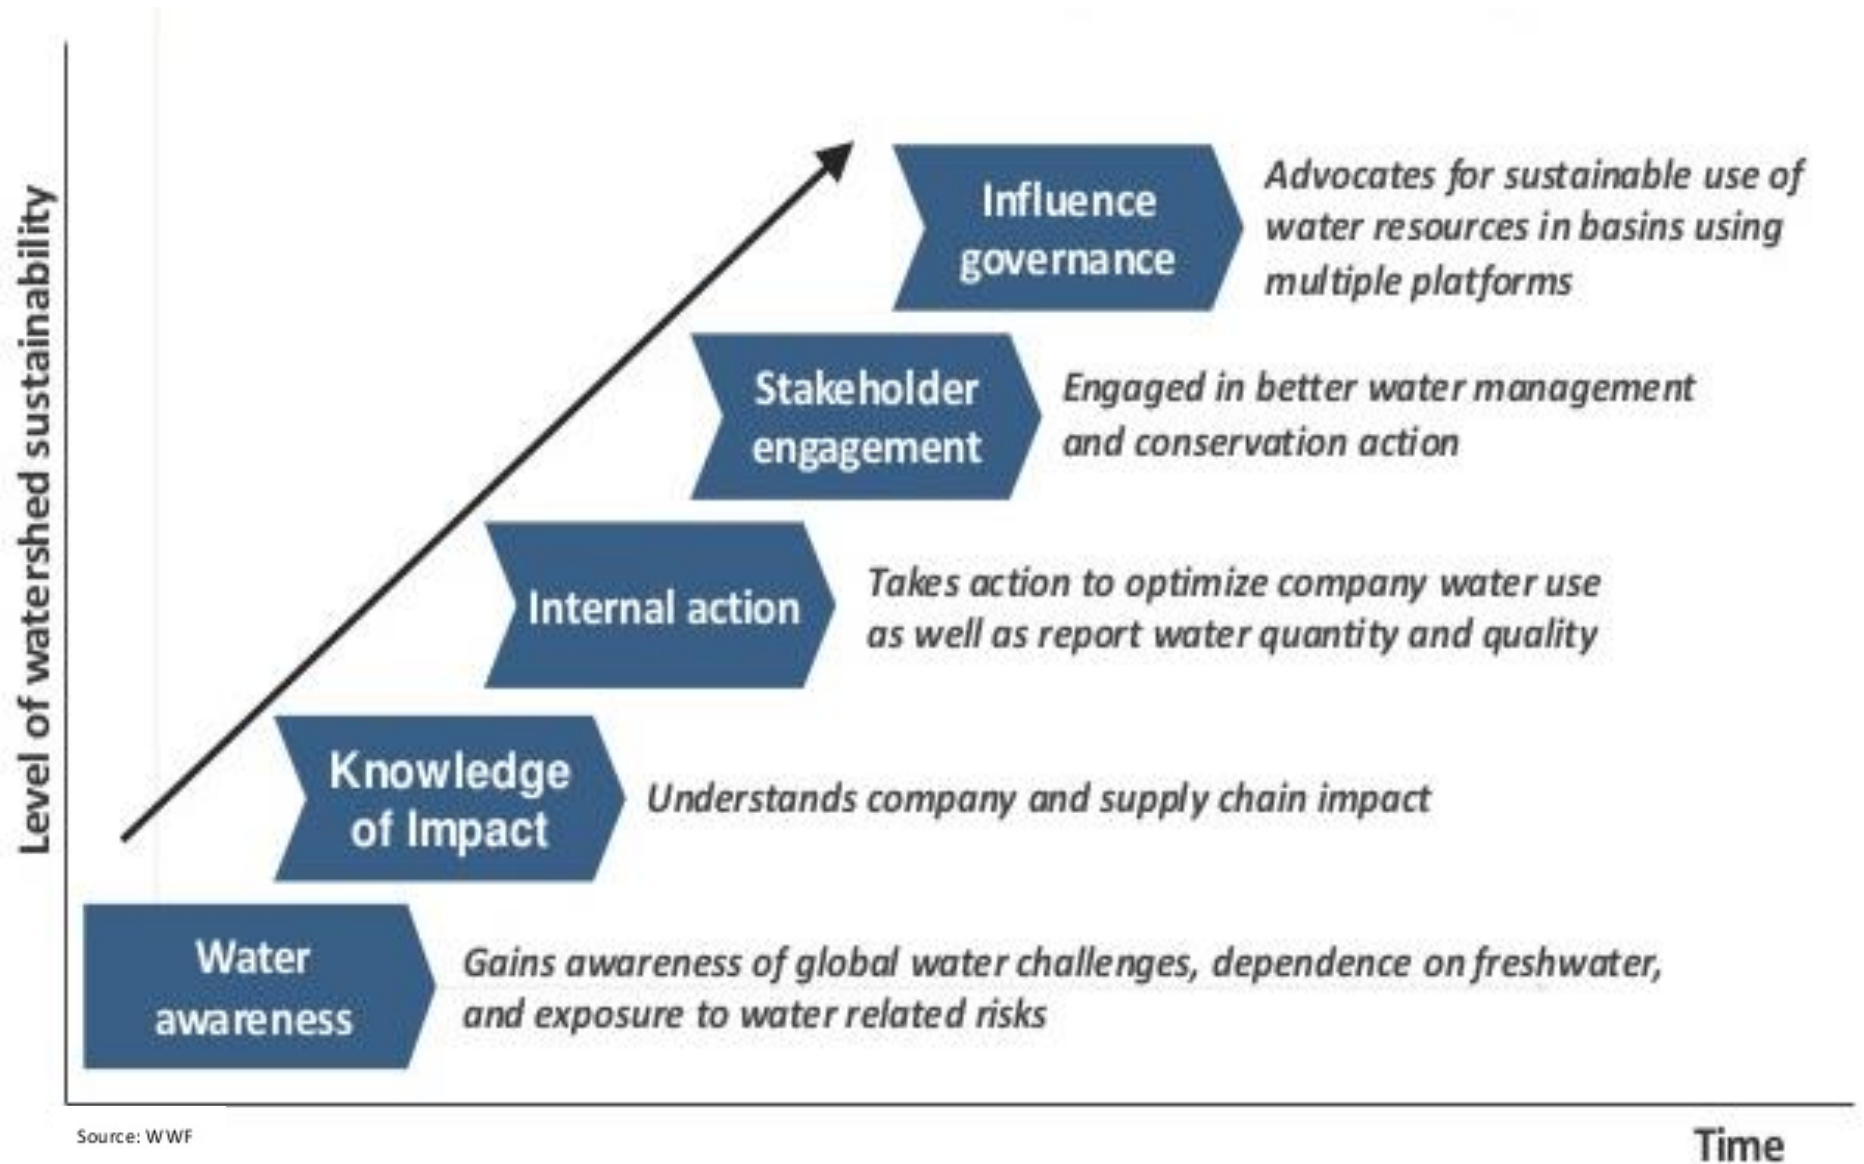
Level of watershed sustainability

Influence governance

Advocates for sustainable use of water resources in basins using multiple platforms

Stakeholder engagement

Engaged in better water management and conservation action

Internal action

Takes action to optimize company water use as well as report water quantity and quality

Knowledge of Impact

Understands company and supply chain impact

Water awareness

Gains awareness of global water challenges, dependence on freshwater, and exposure to water related risks

Source: WWF

Time